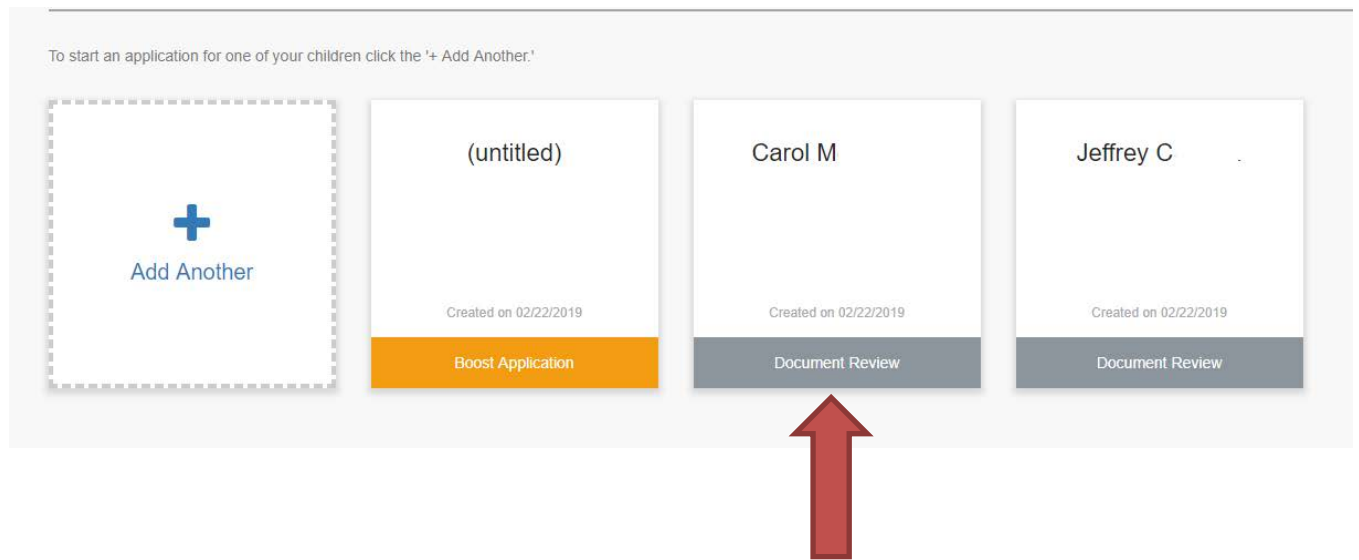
To start an application for one of your children click the '+ Add Another.'

+
Add Another

(untitled)

Created on 02/22/2019

Boost Application

Carol M

Created on 02/22/2019

Document Review

Jeffrey C

Created on 02/22/2019

Document Review